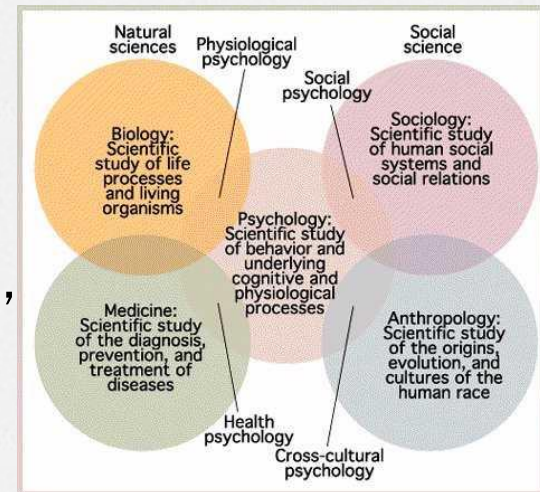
Natural sciences

Physiological psychology

Social science

Social psychology

Biology: Scientific study of life processes and living organisms

Sociology: Scientific study of human social systems and social relations

Psychology: Scientific study of behavior and underlying cognitive and physiological processes

,

Medicine: Scientific study of the diagnosis, prevention, and treatment of diseases

Anthropology: Scientific study of the origins, evolution, and cultures of the human race

Health psychology

Cross-cultural psychology